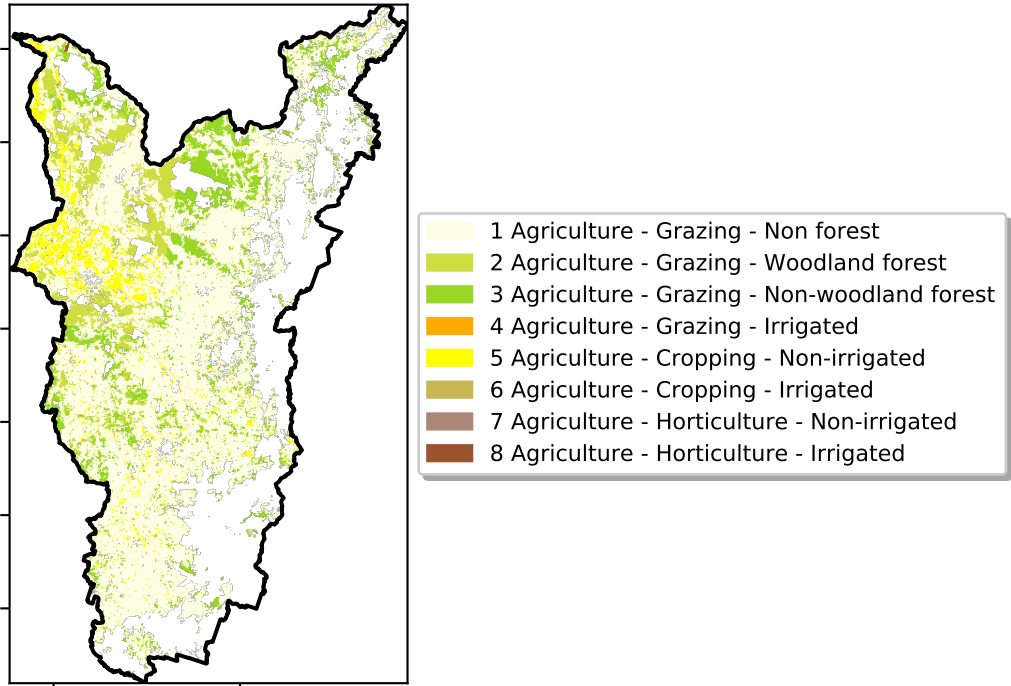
1 Agriculture - Grazing - Non forest
2 Agriculture - Grazing - Woodland forest
3 Agriculture - Grazing - Non-woodland forest
4 Agriculture - Grazing - Irrigated
5 Agriculture - Cropping - Non-irrigated
6 Agriculture - Cropping - Irrigated
7 Agriculture - Horticulture - Non-irrigated
8 Agriculture - Horticulture - Irrigated